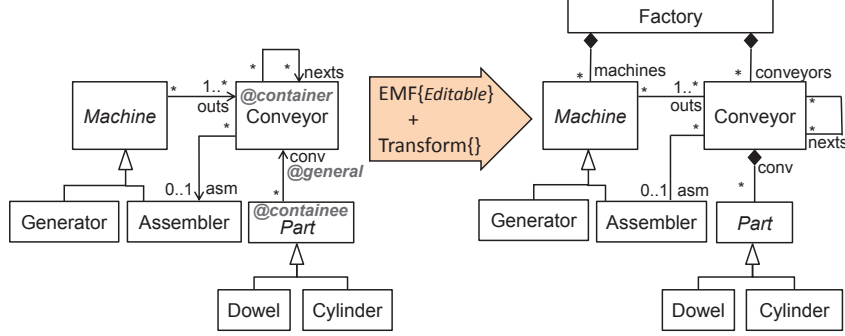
Machine

*

1..*

outs

*

*

nexts

@container

Conveyor

*

conv

@general

0..1

asm

*

Generator

Assembler

@containee

Part

Dowel

Cylinder

EMF{Editable}

+

Transform{}

Factory

*

machines

*

conveyors

Machine

*

1..*

outs

Conveyor

*

*

nexts

*

conv

0..1

asm

*

Generator

Assembler

Part

Dowel

Cylinder